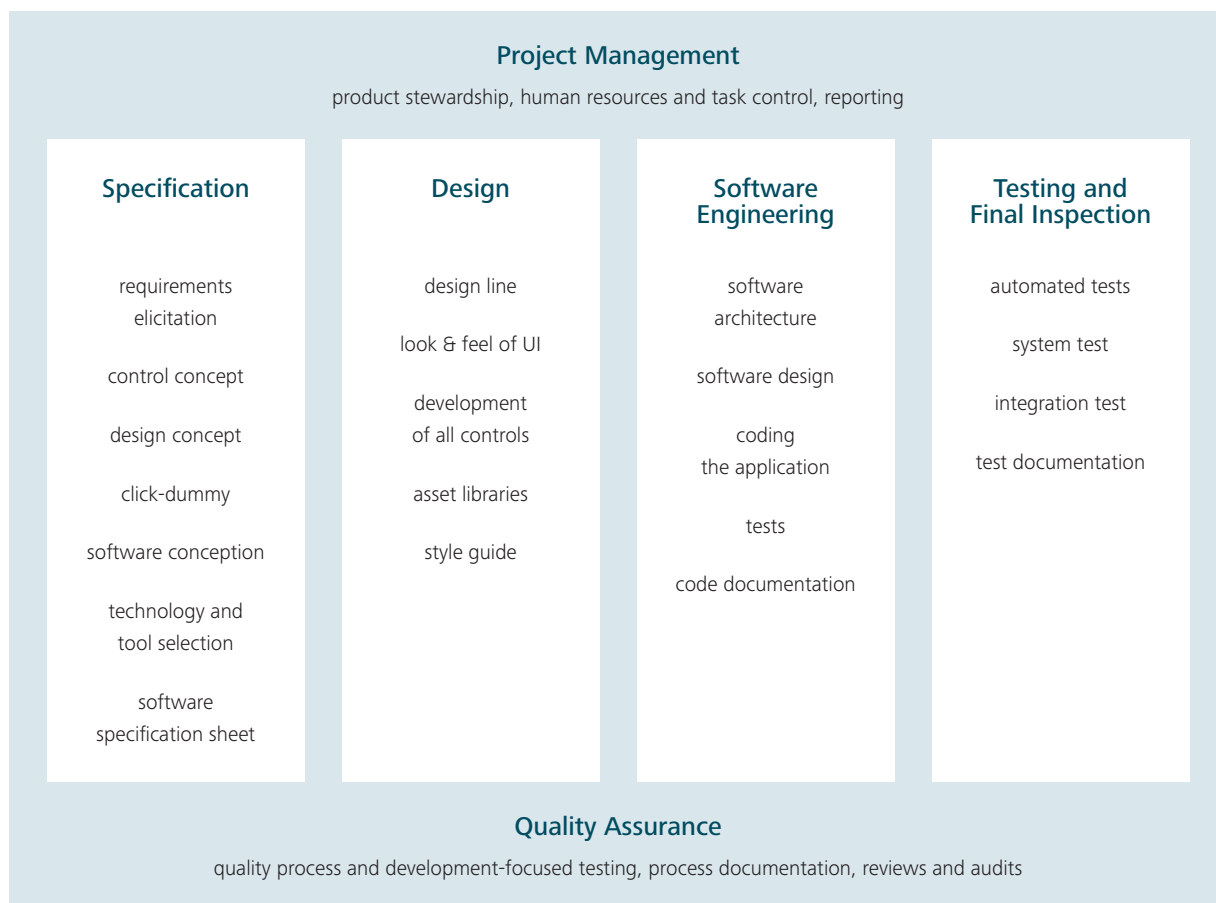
Project Management

product stewardship, human resources and task control, reporting

Specification

requirements elicitation

control concept

design concept

click-dummy

software conception

technology and tool selection

software specification sheet

Design

design line

look & feel of UI

development of all controls

asset libraries

style guide

Software Engineering

software architecture

software design

coding the application

tests

code documentation

Testing and Final Inspection

automated tests

system test

integration test

test documentation

Quality Assurance

quality process and development-focused testing, process documentation, reviews and audits